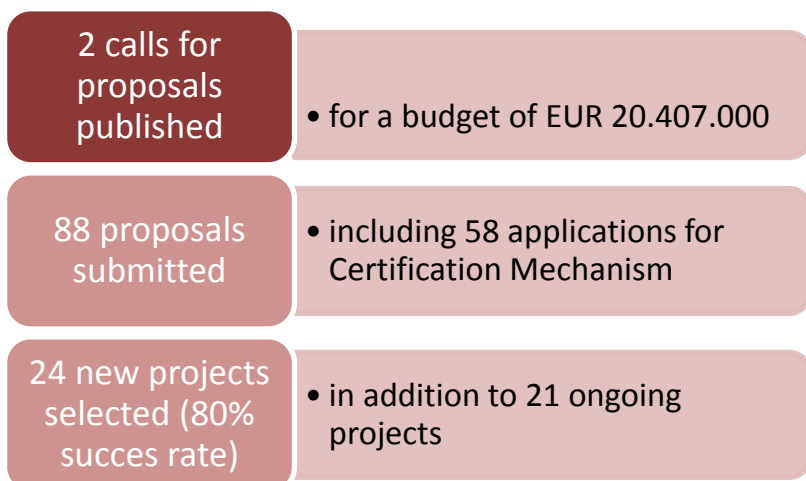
2 calls for proposals published

• for a budget of EUR 20.407.000

88 proposals submitted

• including 58 applications for Certification Mechanism

24 new projects selected (80% succes rate)

• in addition to 21 ongoing projects